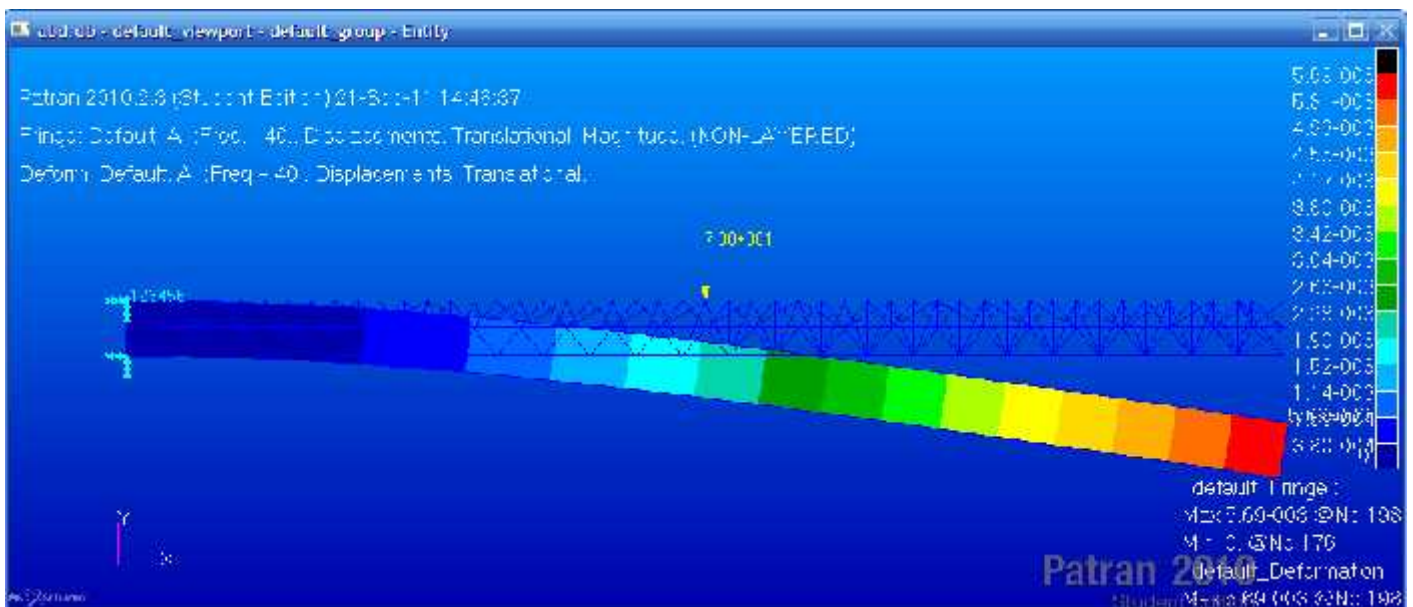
abd.db - default_viewport - default_group - Entity

Patran 2010.2.3 (Student Edition) 21-Sep-11 14:48:37

Fringe: Default, A1:Freq = 40., Displacements, Translational, Magnitude, (NON-LAYERED)

Deform: Default, A1:Freq = 40., Displacements, Translational,

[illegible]

5.69-003
5.31-003
4.93-003
4.55-003
4.17-003
3.80-003
3.42-003
3.04-003
2.66-003
2.28-003
1.90-003
1.52-003
1.14-003
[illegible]
3.80-004
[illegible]

default_Fringe :
Max 5.69-003 @Nd 198
Min 0. @Nd 170
default_Deformation
Max 5.69-003 @Nd 198

Y
X

Patran 2010
Student